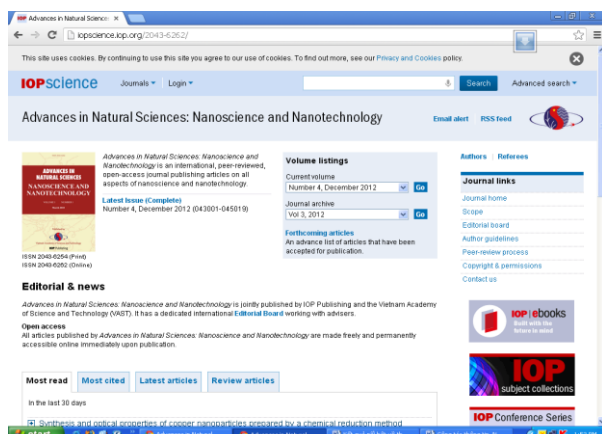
Advances in Natural Science ×

iopscience.iop.org/2043-6262/

This site uses cookies. By continuing to use this site you agree to our use of cookies. To find out more, see our Privacy and Cookies policy.

IOPscience Journals ▾ Login ▾

Search Advanced search ▾

Advances in Natural Sciences: Nanoscience and Nanotechnology

Email alert RSS feed

ADVANCES IN NATURAL SCIENCES NANOSCIENCE AND NANOTECHNOLOGY

ISSN 2043-6254 (Print)
ISSN 2043-6262 (Online)

*Advances in Natural Sciences: Nanoscience and Nanotechnology* is an international, peer-reviewed, open-access journal publishing articles on all aspects of nanoscience and nanotechnology.

Latest Issue (Complete)
Number 4, December 2012 (043001-045019)

Volume listings
Current volume
Number 4, December 2012 Go
Journal archive
Vol 3, 2012 Go

Forthcoming articles
An advance list of articles that have been accepted for publication.

Authors | Referees

Journal links
Journal home
Scope
Editorial board
Author guidelines
Peer-review process
Copyright & permissions
Contact us

Editorial & news

*Advances in Natural Sciences: Nanoscience and Nanotechnology* is jointly published by IOP Publishing and the Vietnam Academy of Science and Technology (VAST). It has a dedicated international Editorial Board working with advisers.

Open access
All articles published by *Advances in Natural Sciences: Nanoscience and Nanotechnology* are made freely and permanently accessible online immediately upon publication.

Most read | Most cited | Latest articles | Review articles

In the last 30 days

Synthesis and optical properties of copper nanoparticles prepared by a chemical reduction method

IOP | ebooks
Built with the future in mind

IOP subject collections

IOP Conference Series